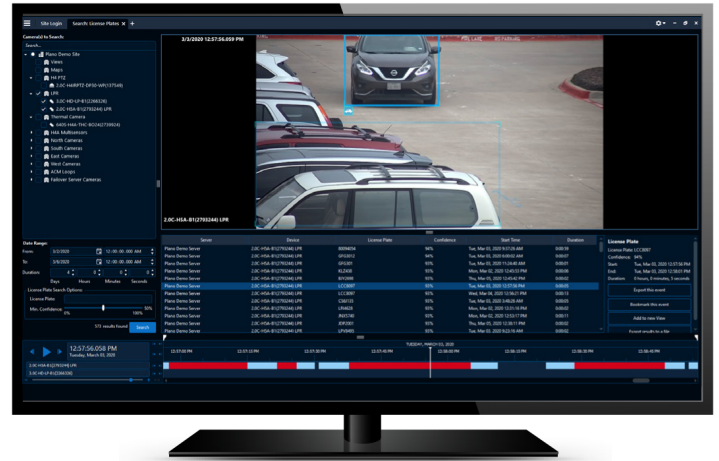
Site Login | Search: License Plates ×

Camera(s) to Search

Search...

Plano Demo Site
Views
Maps
HI PTZ
2.0C-H4IRPTZ-DP30-WP(137549)
LPR
2.0C-HD-LP-B1(2266538)
2.0C-HSA-B1(2793244) LPR
Thermal Camera
640S-H4A-THC-BO24(2739924)
H4A Multisensors
North Cameras
South Cameras
East Cameras
West Cameras
ACM Loops
Failover Server Cameras

3/3/2020 12:57:56.059 PM

2.0C-HSA-B1(2793244) LPR

Date Range:
From: 3/2/2020 12:00:00 AM
To: 3/4/2020 12:00:00 AM
Duration: 4 0 0 0
Days Hours Minutes Seconds

License Plate Search Options
License Plate
Min. Confidence: 0% 100% 50%

572 results found Search

| Server | Device | License Plate | Confidence | Start Time | Duration |
|---|---|---|---|---|---|
| Plano Demo Server | 2.0C-HSA-B1(2793244) LPR | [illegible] | 94% | Tue, Mar 03, 2020 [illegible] | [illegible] |
| Plano Demo Server | 2.0C-HSA-B1(2793244) LPR | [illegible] | 94% | Tue, Mar 03, 2020 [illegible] | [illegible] |
| Plano Demo Server | 2.0C-HSA-B1(2793244) LPR | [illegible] | 93% | Tue, Mar 03, 2020 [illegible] | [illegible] |
| Plano Demo Server | 2.0C-HSA-B1(2793244) LPR | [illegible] | 93% | Mon, Mar 02, 2020 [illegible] | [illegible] |
| Plano Demo Server | 2.0C-HSA-B1(2793244) LPR | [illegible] | 93% | Thu, Mar 05, 2020 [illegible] | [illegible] |
| Plano Demo Server | 2.0C-HSA-B1(2793244) LPR | LCC3097 | 93% | Tue, Mar 03, 2020 12:57:56 PM | 00:00:05 |
| Plano Demo Server | 2.0C-HSA-B1(2793244) LPR | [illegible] | 93% | Wed, Mar 04, 2020 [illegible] | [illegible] |
| Plano Demo Server | 2.0C-HSA-B1(2793244) LPR | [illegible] | 93% | Tue, Mar 03, 2020 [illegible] | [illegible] |
| Plano Demo Server | 2.0C-HSA-B1(2793244) LPR | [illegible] | 93% | Tue, Mar 03, 2020 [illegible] | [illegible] |
| Plano Demo Server | 2.0C-HSA-B1(2793244) LPR | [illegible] | 93% | Tue, Mar 03, 2020 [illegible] | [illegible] |
| Plano Demo Server | 2.0C-HSA-B1(2793244) LPR | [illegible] | 93% | Tue, Mar 03, 2020 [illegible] | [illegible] |
| Plano Demo Server | 2.0C-HSA-B1(2793244) LPR | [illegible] | 93% | Tue, Mar 03, 2020 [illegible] | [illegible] |

License Plate
License Plate: LCC3097
Confidence: 94%
Start: Tue, Mar 03, 2020 12:57:56 PM
End: Tue, Mar 03, 2020 12:58:01 PM
Duration: 0 hours, 0 minutes, 5 seconds

Export this event
Bookmark this event
Add to new View
Export results to a file

12:57:56.058 PM
Tuesday, March 03, 2020
2.0C-HSA-B1(2793244) LPR
2.0C-HD-LP-B1(2266538)

TUESDAY, MARCH 03, 2020
12:57:00 PM 12:57:15 PM 12:57:30 PM 12:57:45 PM 12:58:00 PM 12:58:15 PM 12:58:30 PM 12:58:45 PM